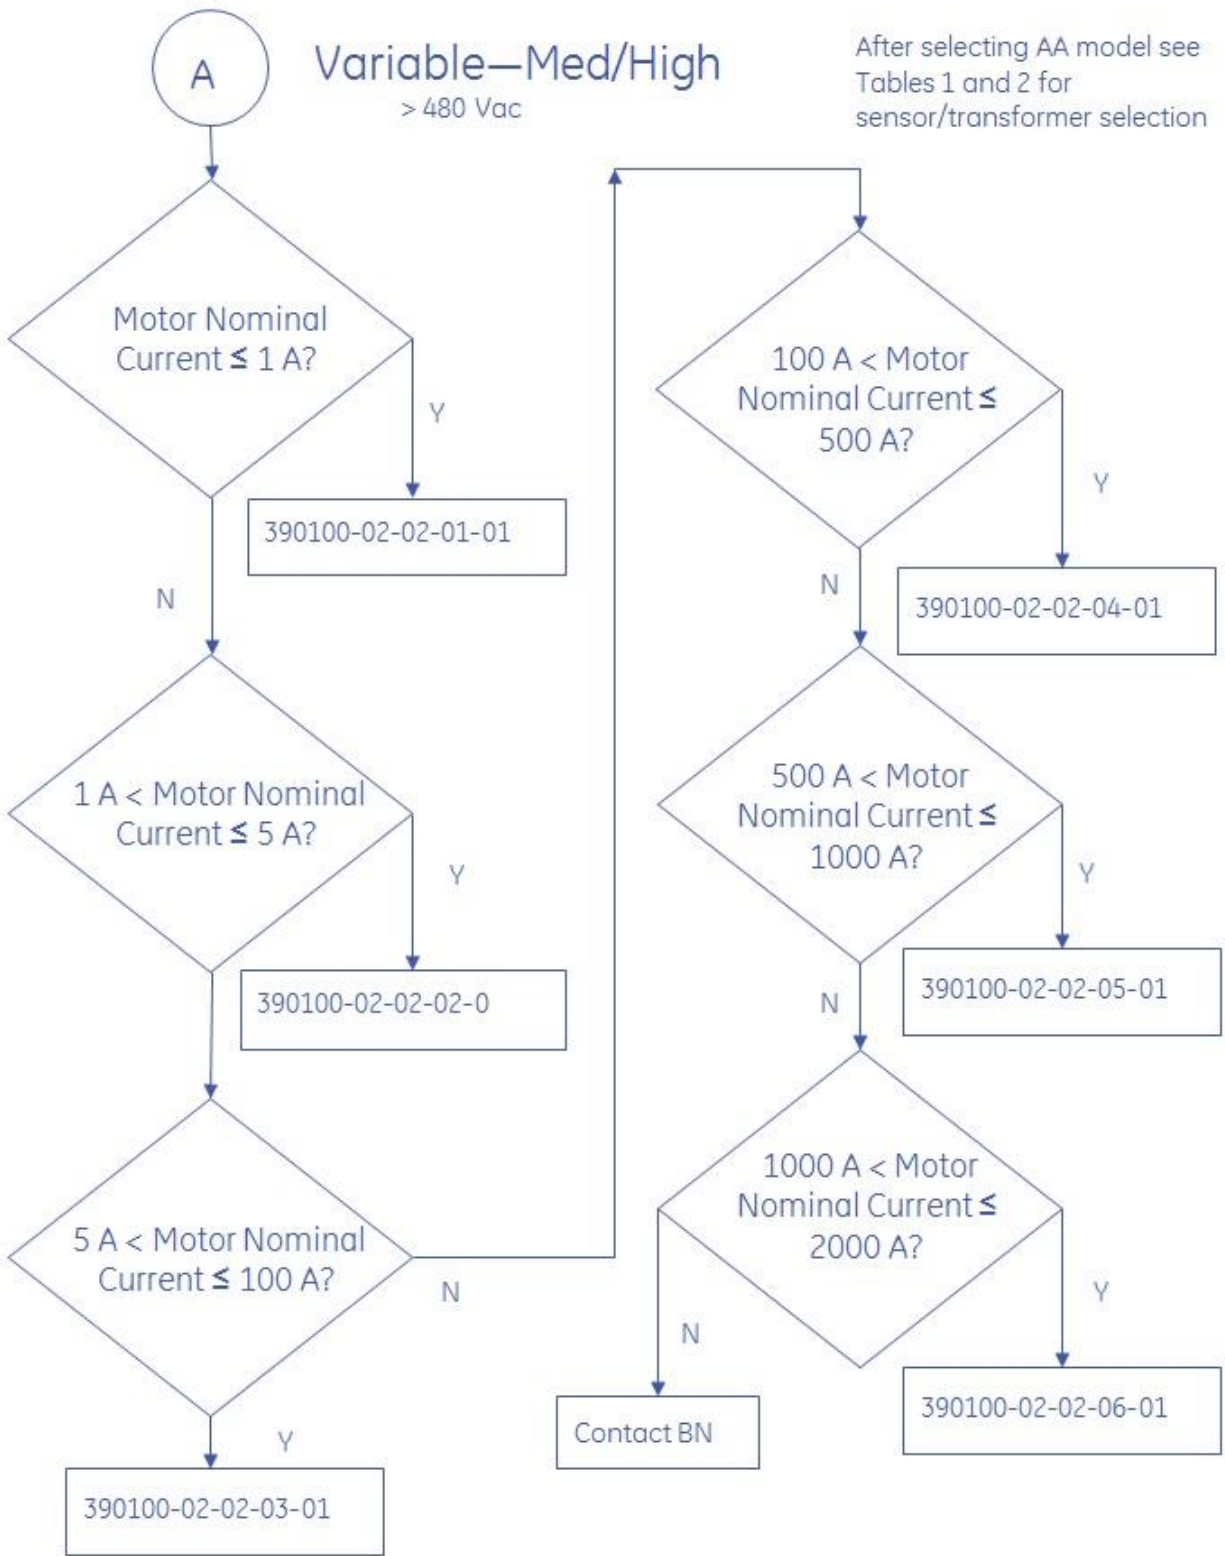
A

Variable—Med/High
> 480 Vac

After selecting AA model see Tables 1 and 2 for sensor/transformer selection

Motor Nominal Current ≤ 1 A?

Y

390100-02-02-01-01

N

1 A < Motor Nominal Current ≤ 5 A?

Y

390100-02-02-02-0

5 A < Motor Nominal Current ≤ 100 A?

N

Y

390100-02-02-03-01

100 A < Motor Nominal Current ≤ 500 A?

Y

390100-02-02-04-01

N

500 A < Motor Nominal Current ≤ 1000 A?

Y

390100-02-02-05-01

N

1000 A < Motor Nominal Current ≤ 2000 A?

N

Y

Contact BN

390100-02-02-06-01